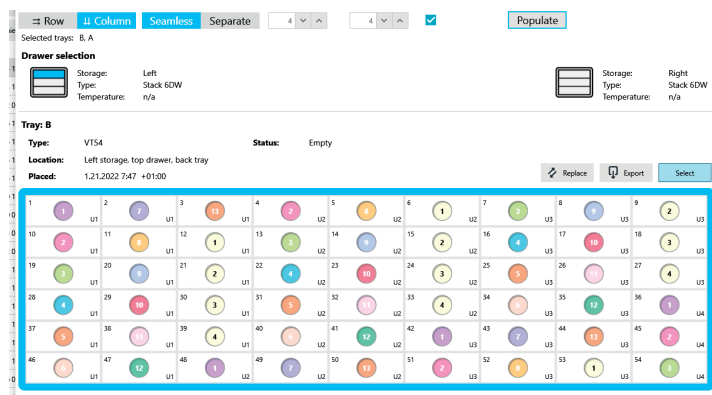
⇉ Row ⇊ Column Seamless Separate 4 4 Populate

Selected trays: B, A

Drawer selection

Storage: Left
Type: Stack 6DW
Temperature: n/a

Storage: Right
Type: Stack 6DW
Temperature: n/a

Tray: B

Type: VT54
Status: Empty
Location: Left storage, top drawer, back tray
Placed: 1.21.2022 7:47 +01:00

Replace Export Select

| 1 1 U1 | 2 7 U1 | 3 13 U1 | 4 2 U2 | 5 8 U2 | 6 1 U2 | 7 3 U3 | 8 9 U3 | 9 2 U3 |
|---|---|---|---|---|---|---|---|---|
| 10 2 U1 | 11 8 U1 | 12 1 U1 | 13 3 U2 | 14 9 U2 | 15 2 U2 | 16 4 U3 | 17 10 U3 | 18 3 U3 |
| 19 3 U1 | 20 9 U1 | 21 2 U1 | 22 4 U2 | 23 10 U2 | 24 3 U2 | 25 5 U3 | 26 11 U3 | 27 4 U3 |
| 28 4 U1 | 29 10 U1 | 30 3 U1 | 31 5 U2 | 32 11 U2 | 33 4 U2 | 34 6 U3 | 35 12 U3 | 36 1 U4 |
| 37 5 U1 | 38 11 U1 | 39 4 U1 | 40 6 U2 | 41 12 U2 | 42 1 U3 | 43 7 U3 | 44 13 U3 | 45 2 U4 |
| 46 6 U1 | 47 12 U1 | 48 1 U2 | 49 7 U2 | 50 13 U2 | 51 2 U3 | 52 8 U3 | 53 1 U3 | 54 3 U4 |